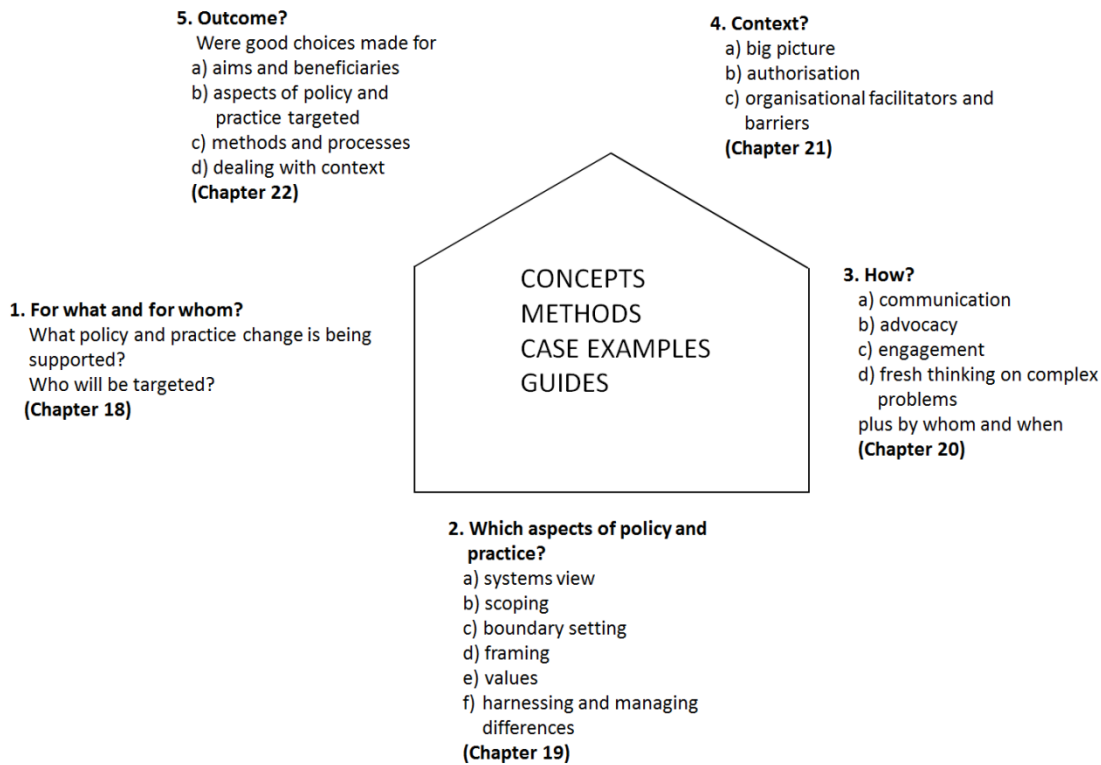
5. Outcome?
Were good choices made for
a) aims and beneficiaries
b) aspects of policy and practice targeted
c) methods and processes
d) dealing with context
(Chapter 22)

4. Context?
a) big picture
b) authorisation
c) organisational facilitators and barriers
(Chapter 21)

CONCEPTS
METHODS
CASE EXAMPLES
GUIDES

1. For what and for whom?
What policy and practice change is being supported?
Who will be targeted?
(Chapter 18)

3. How?
a) communication
b) advocacy
c) engagement
d) fresh thinking on complex problems
plus by whom and when
(Chapter 20)

2. Which aspects of policy and practice?
a) systems view
b) scoping
c) boundary setting
d) framing
e) values
f) harnessing and managing differences
(Chapter 19)